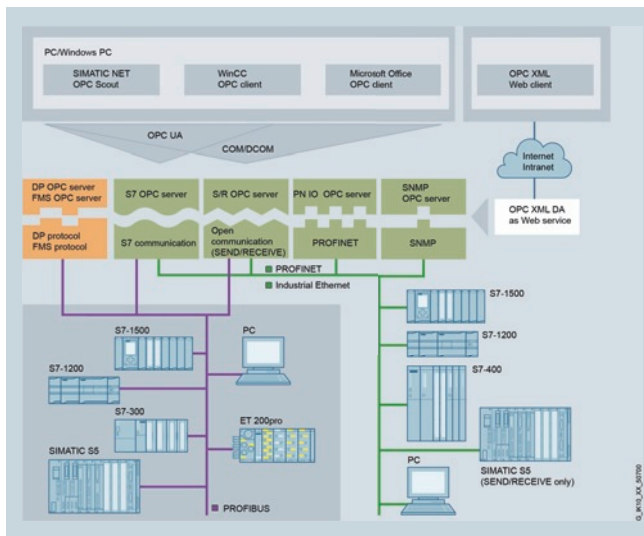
PC/Windows PC

SIMATIC NET OPC Scout

WinCC OPC client

Microsoft Office OPC client

OPC XML Web client

OPC UA

COM/DCOM

Internet Intranet

DP OPC server FMS OPC server

S7 OPC server

S/R OPC server

PN IO OPC server

SNMP OPC server

OPC XML DA as Web service

DP protocol FMS protocol

S7 communication

Open communication (SEND/RECEIVE)

PROFINET

SNMP

PROFINET

Industrial Ethernet

S7-1500

S7-1200

S7-400

SIMATIC S5 (SEND/RECEIVE only)

PC

S7-1500

PC

S7-1200

S7-300

ET 200pro

SIMATIC S5

PROFIBUS

G_IK10_XX_50700